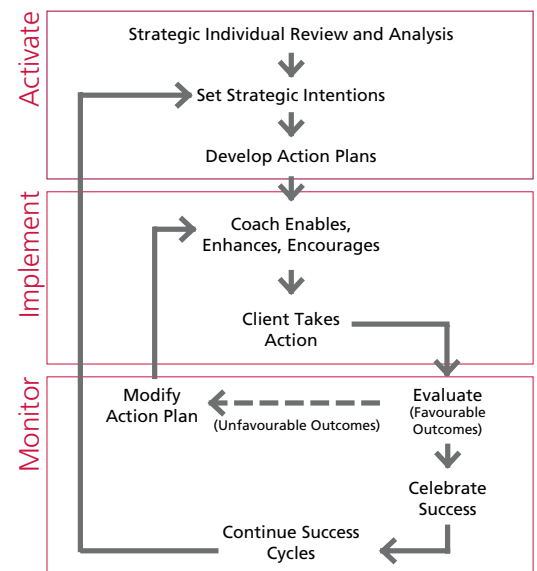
Activate

Strategic Individual Review and Analysis

Set Strategic Intentions

Develop Action Plans

Implement

Coach Enables, Enhances, Encourages

Client Takes Action

Monitor

Modify Action Plan

(Unfavourable Outcomes)

Evaluate (Favourable Outcomes)

Celebrate Success

Continue Success Cycles